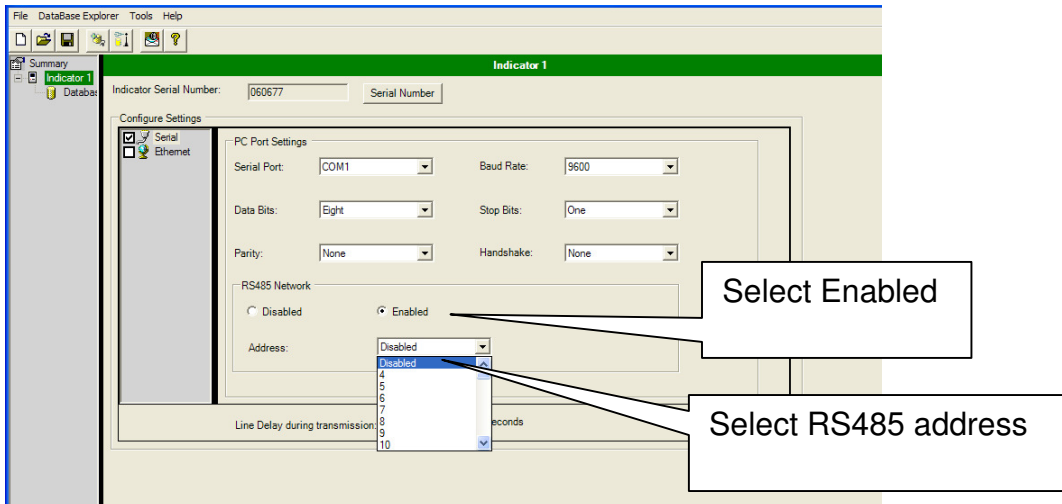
File DataBase Explorer Tools Help

Summary
Indicator 1
Databas

Indicator 1

Indicator Serial Number: 060677 Serial Number

Configure Settings

Serial
Ethernet

PC Port Settings

Serial Port: COM1
Baud Rate: 9600
Data Bits: Eight
Stop Bits: One
Parity: None
Handshake: None

RS485 Network

Disabled
Enabled

Address: Disabled

Disabled
4
5
6
7
8
9
10

Line Delay during transmission: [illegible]econds

Select Enabled

Select RS485 address